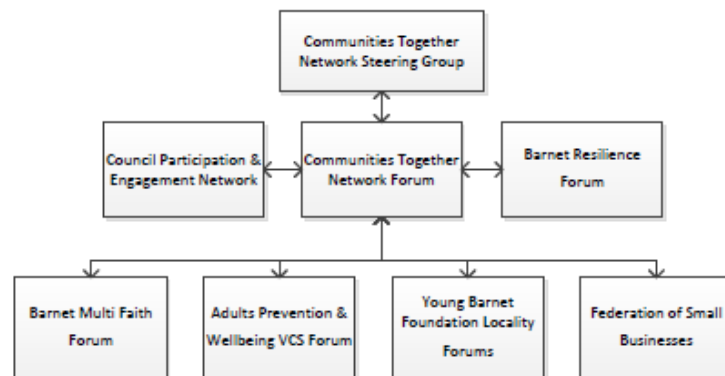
Communities Together Network Steering Group

Council Participation & Engagement Network

Communities Together Network Forum

Barnet Resilience Forum

Barnet Multi Faith Forum

Adults Prevention & Wellbeing VCS Forum

Young Barnet Foundation Locality Forums

Federation of Small Businesses